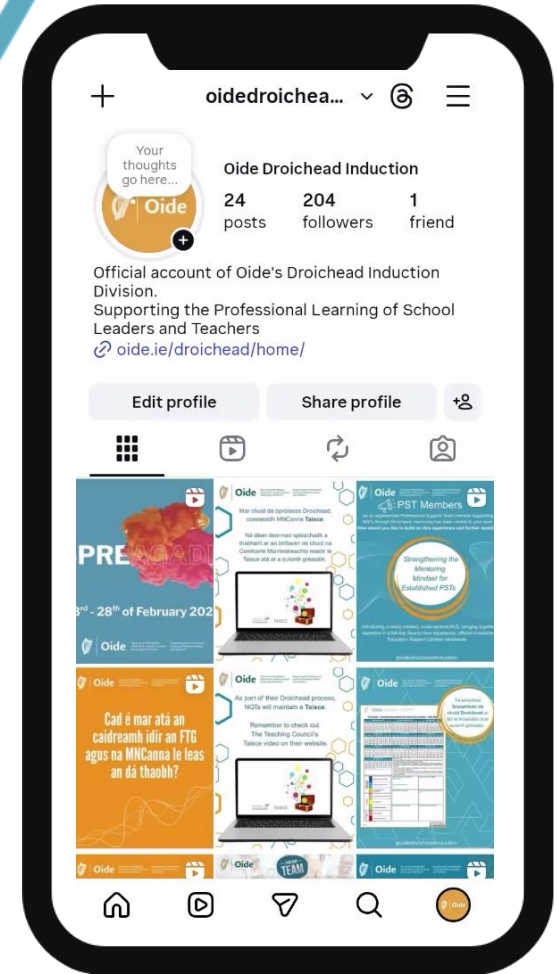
+ oidedroichea... ⌄

Your thoughts go here...

Oide

Oide Droichead Induction

24 posts

204 followers

1 friend

Official account of Oide's Droichead Induction Division.
Supporting the Professional Learning of School Leaders and Teachers
oide.ie/droichead/home/

Edit profile

Share profile

PRE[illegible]

3rd - 28th of February 202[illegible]

Oide

Oide

Mar chuid dá bpróiseas Droichead, coinneoidh MNCanna Taisce.

Ná déan dearmad spléachadh a thabhairt ar an bhfíseán de chuid na Comhairle Múinteoireachta maidir le Taisce atá ar a suíomh gréasáin.

Oide

PST Members

Strengthening the Mentoring Mindset for Established PSTs

Oide

Cad é mar atá an caidreamh idir an FTG agus na MNCanna le leas an dá thaobh?

Oide

As part of their Droichead process, NQTs will maintain a Taisce.

Remember to check out The Teaching Council's Taisce video on their website.

Oide

Oide

TEAM